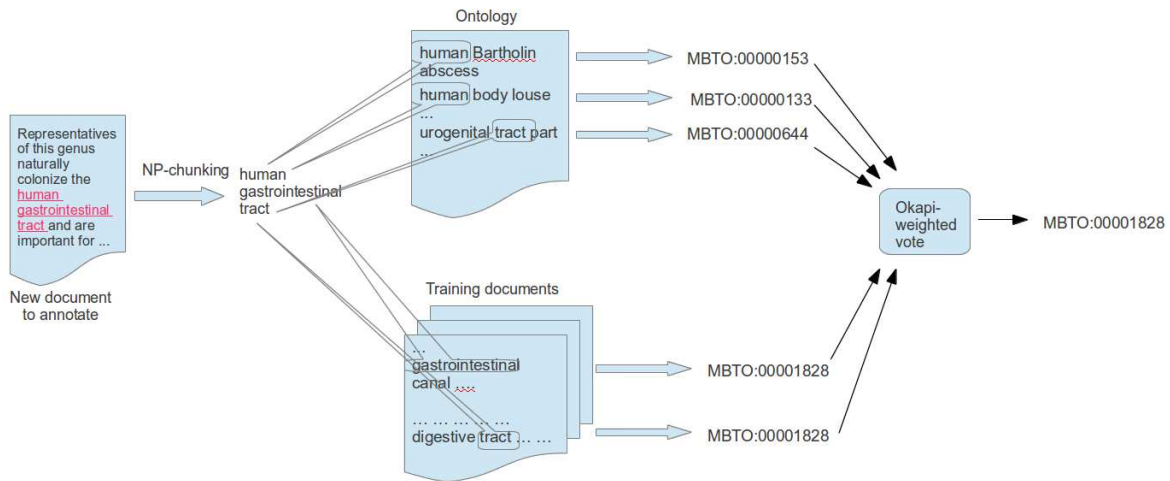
Representatives of this genus naturally colonize the human gastrointestinal tract and are important for ...

New document to annotate

NP-chunking

human gastrointestinal tract

Ontology

human Bartholin abscess
human body louse
...
urogenital tract part
...

MBTO:00000153
MBTO:00000133
MBTO:00000644

Training documents

...
gastrointestinal canal ...

... ... ... ... ...
digestive tract ... ...

MBTO:00001828
MBTO:00001828

Okapi-weighted vote

MBTO:00001828